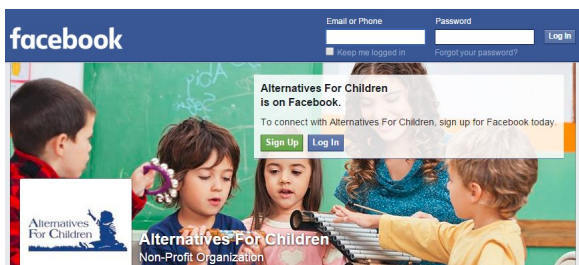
facebook

Email or Phone

Password

Log In

Keep me logged in

Forgot your password?

Alternatives For Children is on Facebook.

To connect with Alternatives For Children, sign up for Facebook today.

Sign Up

Log In

Alternatives For Children

Alternatives For Children

Non-Profit Organization